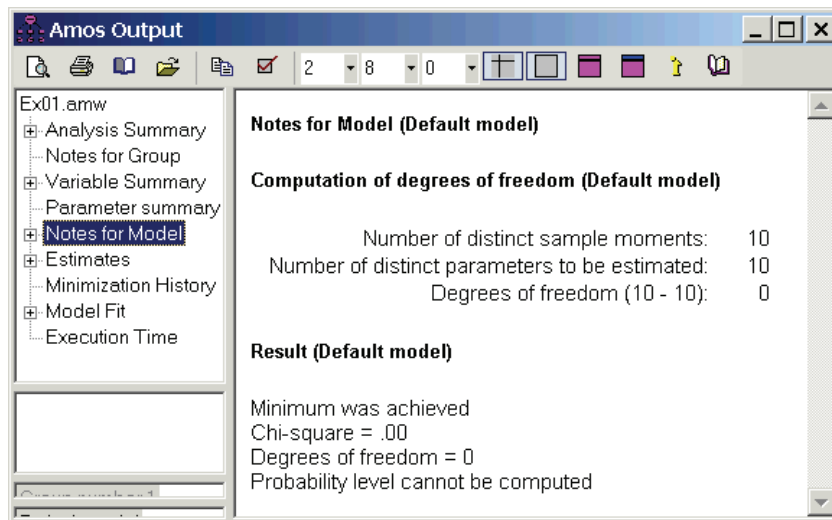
Amos Output

2 8 0

Ex01.amw
Analysis Summary
Notes for Group
Variable Summary
Parameter summary
Notes for Model
Estimates
Minimization History
Model Fit
Execution Time

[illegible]

Notes for Model (Default model)

Computation of degrees of freedom (Default model)

| | |
|---|---|
| Number of distinct sample moments: | 10 |
| Number of distinct parameters to be estimated: | 10 |
| Degrees of freedom (10 - 10): | 0 |

Result (Default model)

Minimum was achieved
Chi-square = .00
Degrees of freedom = 0
Probability level cannot be computed